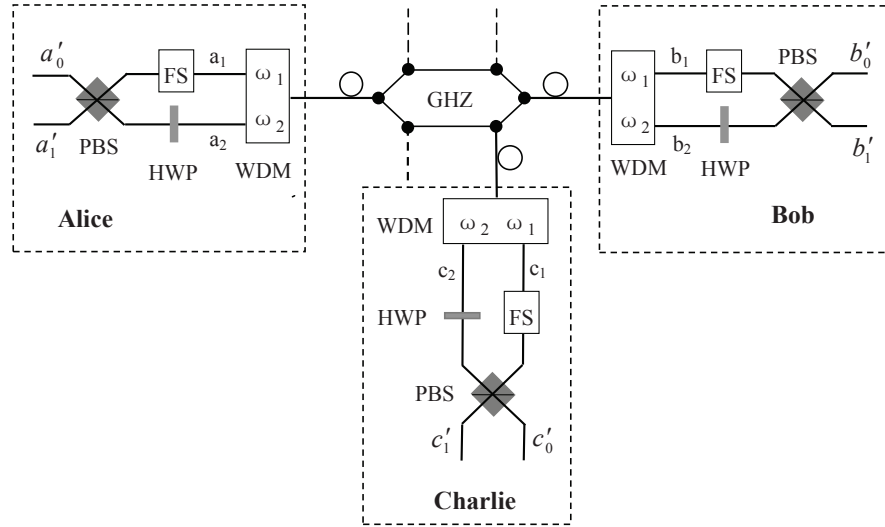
$a_0'$
FS
$a_1$
$\omega_1$
$\omega_2$
$a_1'$
PBS
HWP
$a_2$
WDM
Alice

GHZ

$\omega_1$
$b_1$
FS
PBS
$b_0'$
$\omega_2$
$b_2$
WDM
HWP
$b_1'$
Bob

WDM
$\omega_2$
$\omega_1$
$c_2$
$c_1$
HWP
FS
PBS
$c_1'$
$c_0'$
Charlie